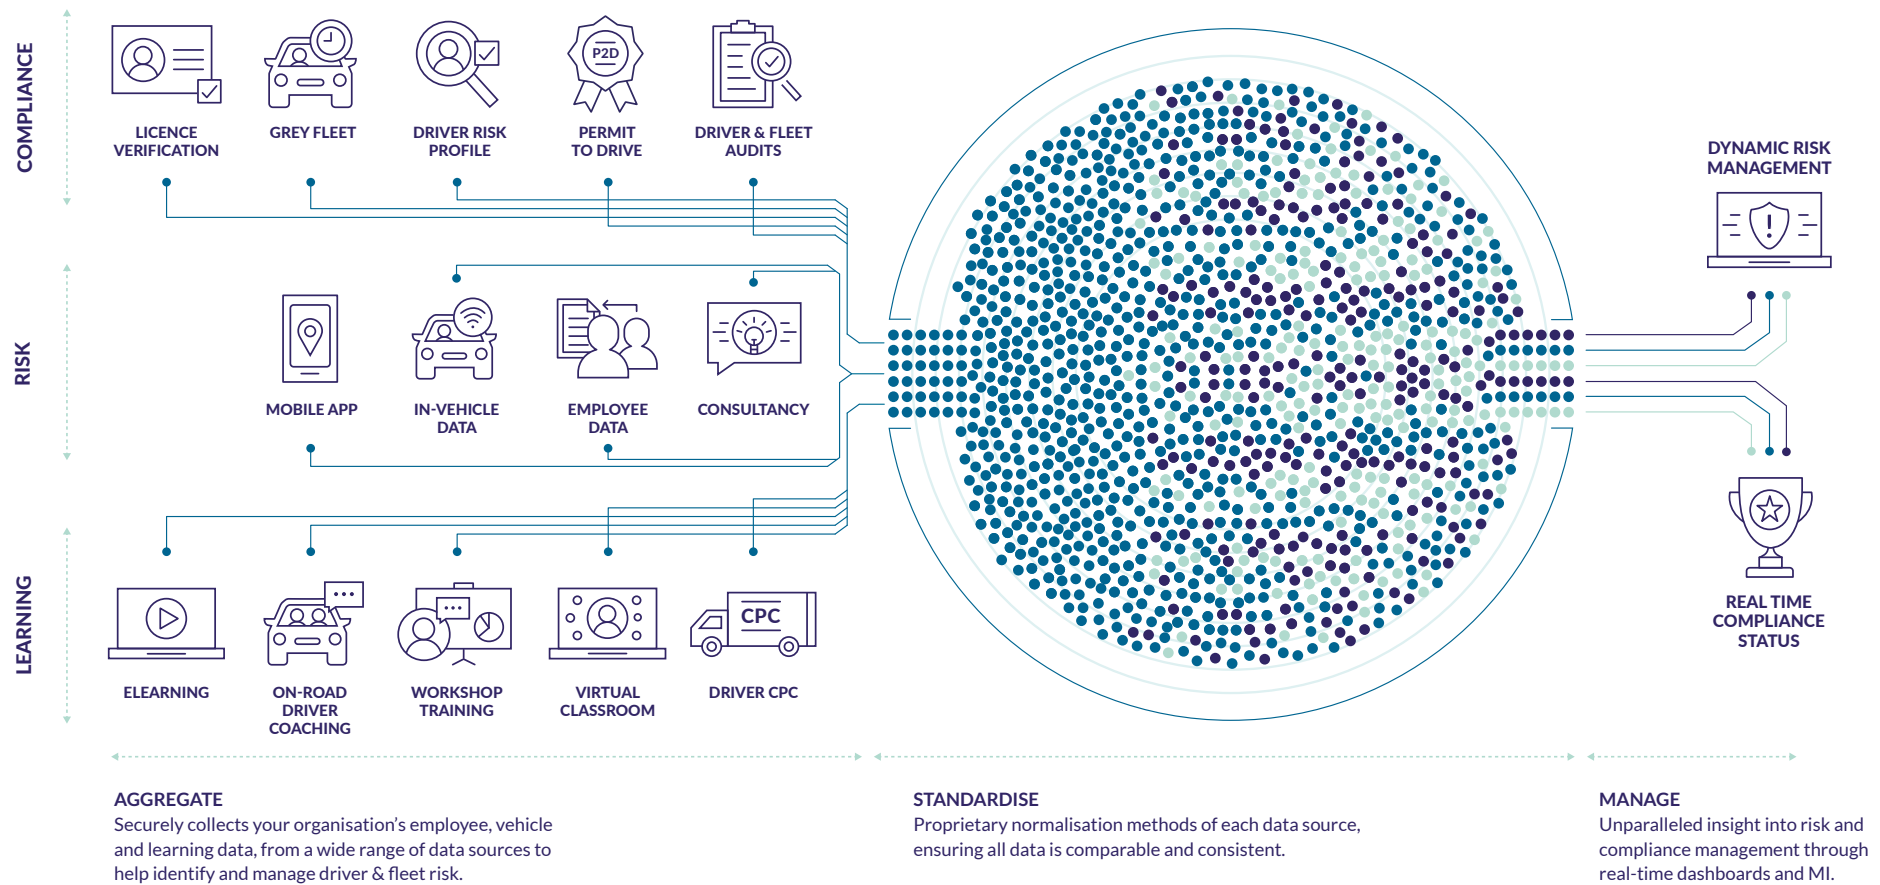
COMPLIANCE

LICENCE VERIFICATION

GREY FLEET

DRIVER RISK PROFILE

P2D

PERMIT TO DRIVE

DRIVER & FLEET AUDITS

RISK

MOBILE APP

IN-VEHICLE DATA

EMPLOYEE DATA

CONSULTANCY

LEARNING

ELEARNING

ON-ROAD DRIVER COACHING

WORKSHOP TRAINING

VIRTUAL CLASSROOM

CPC

DRIVER CPC

DYNAMIC RISK MANAGEMENT

REAL TIME COMPLIANCE STATUS

AGGREGATE
Securely collects your organisation's employee, vehicle and learning data, from a wide range of data sources to help identify and manage driver & fleet risk.

STANDARDISE
Proprietary normalisation methods of each data source, ensuring all data is comparable and consistent.

MANAGE
Unparalleled insight into risk and compliance management through real-time dashboards and MI.